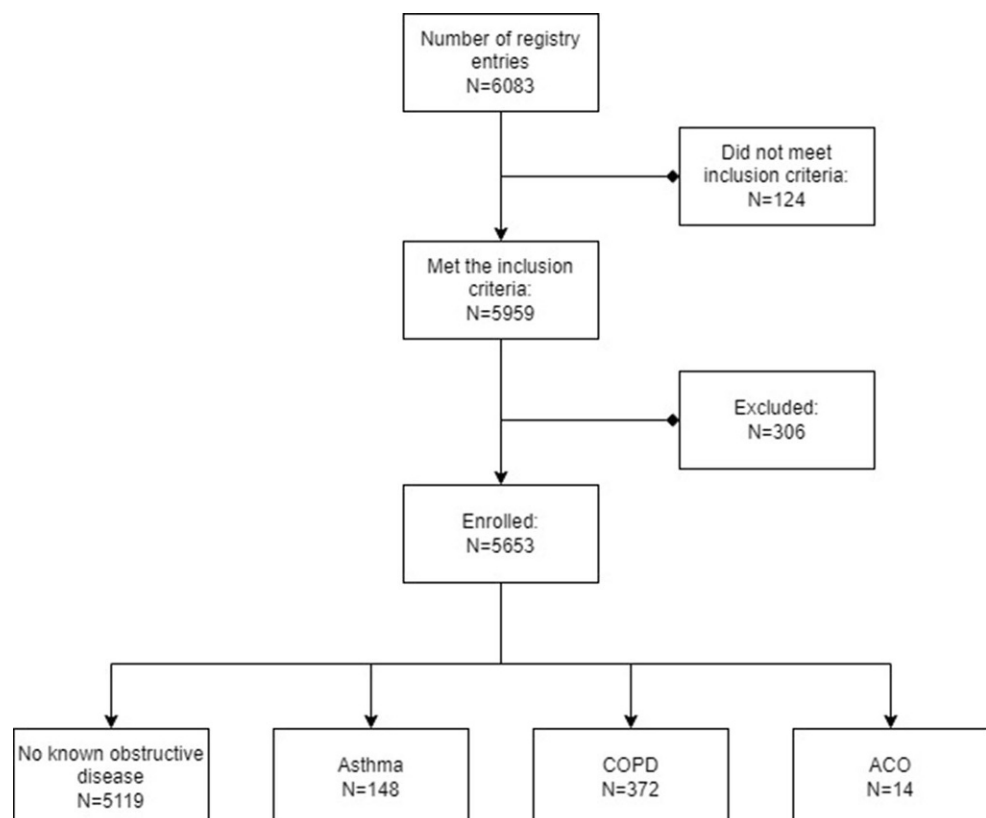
Number of registry entries
N=6083

Did not meet inclusion criteria:
N=124

Met the inclusion criteria:
N=5959

Excluded:
N=306

Enrolled:
N=5653

No known obstructive disease
N=5119

Asthma
N=148

COPD
N=372

ACO
N=14